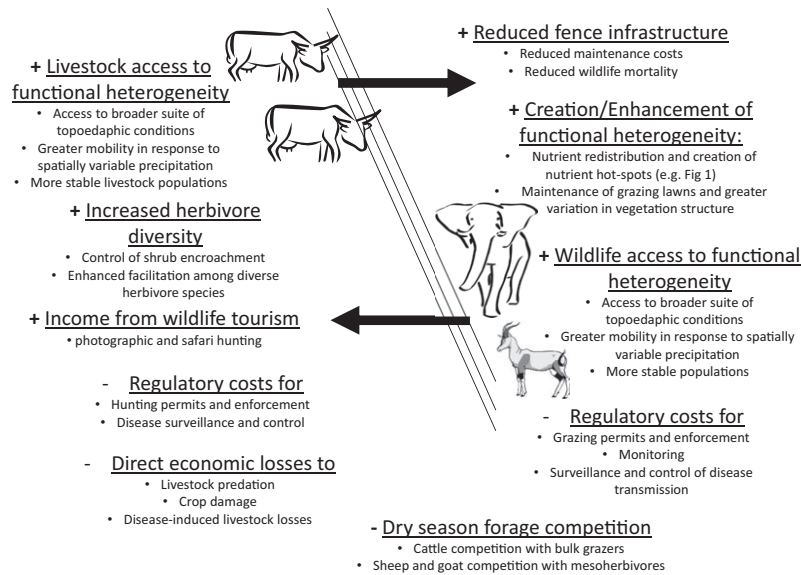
+ Livestock access to functional heterogeneity
• Access to broader suite of topoedaphic conditions
• Greater mobility in response to spatially variable precipitation
• More stable livestock populations

+ Reduced fence infrastructure
• Reduced maintenance costs
• Reduced wildlife mortality

+ Creation/Enhancement of functional heterogeneity:
• Nutrient redistribution and creation of nutrient hot-spots (e.g. Fig 1)
• Maintenance of grazing lawns and greater variation in vegetation structure

+ Increased herbivore diversity
• Control of shrub encroachment
• Enhanced facilitation among diverse herbivore species

+ Wildlife access to functional heterogeneity
• Access to broader suite of topoedaphic conditions
• Greater mobility in response to spatially variable precipitation
• More stable populations

+ Income from wildlife tourism
• photographic and safari hunting

- Regulatory costs for
• Hunting permits and enforcement
• Disease surveillance and control

- Regulatory costs for
• Grazing permits and enforcement
• Monitoring
• Surveillance and control of disease transmission

- Direct economic losses to
• Livestock predation
• Crop damage
• Disease-induced livestock losses

- Dry season forage competition
• Cattle competition with bulk grazers
• Sheep and goat competition with mesoherbivores